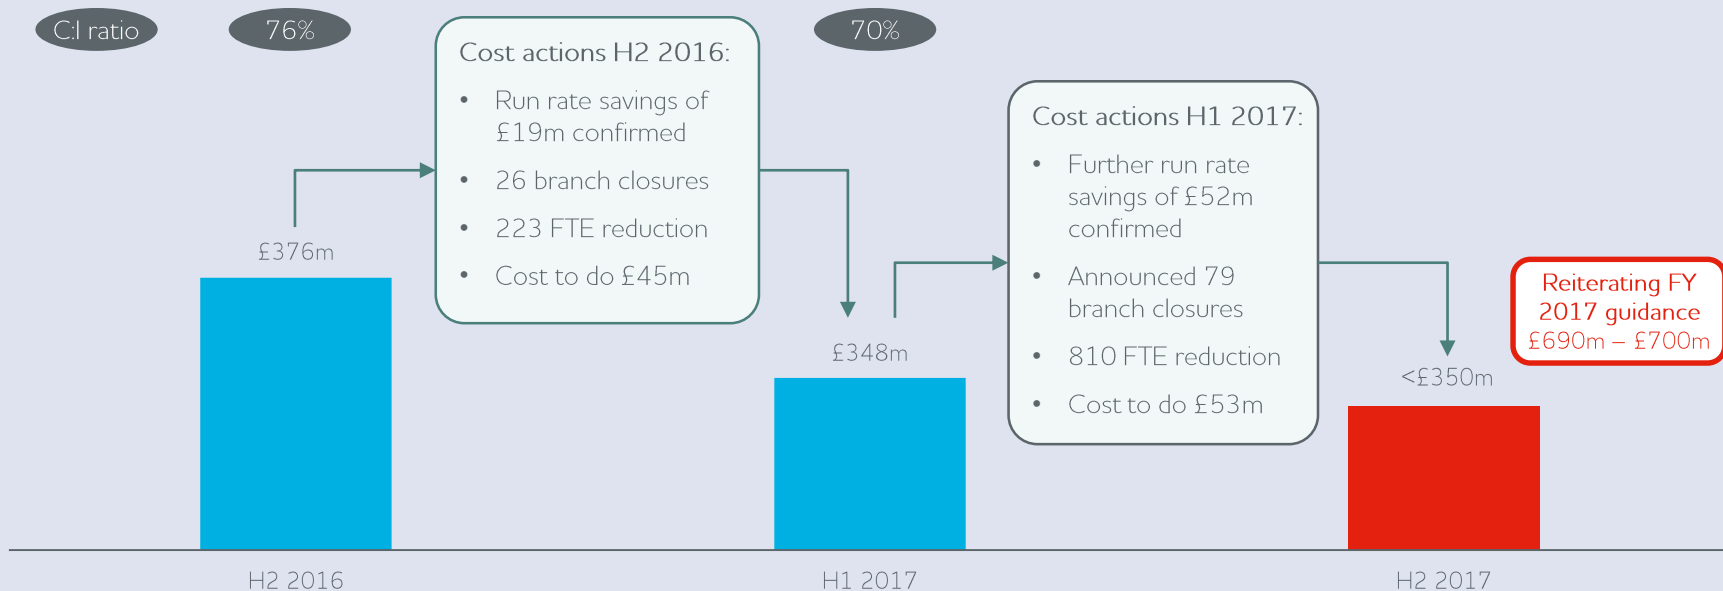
C:I ratio

76%

70%

£376m

Cost actions H2 2016:

- Run rate savings of £19m confirmed
- 26 branch closures
- 223 FTE reduction
- Cost to do £45m

£348m

Cost actions H1 2017:

- Further run rate savings of £52m confirmed
- Announced 79 branch closures
- 810 FTE reduction
- Cost to do £53m

<£350m

Reiterating FY 2017 guidance £690m – £700m

H2 2016

H1 2017

H2 2017